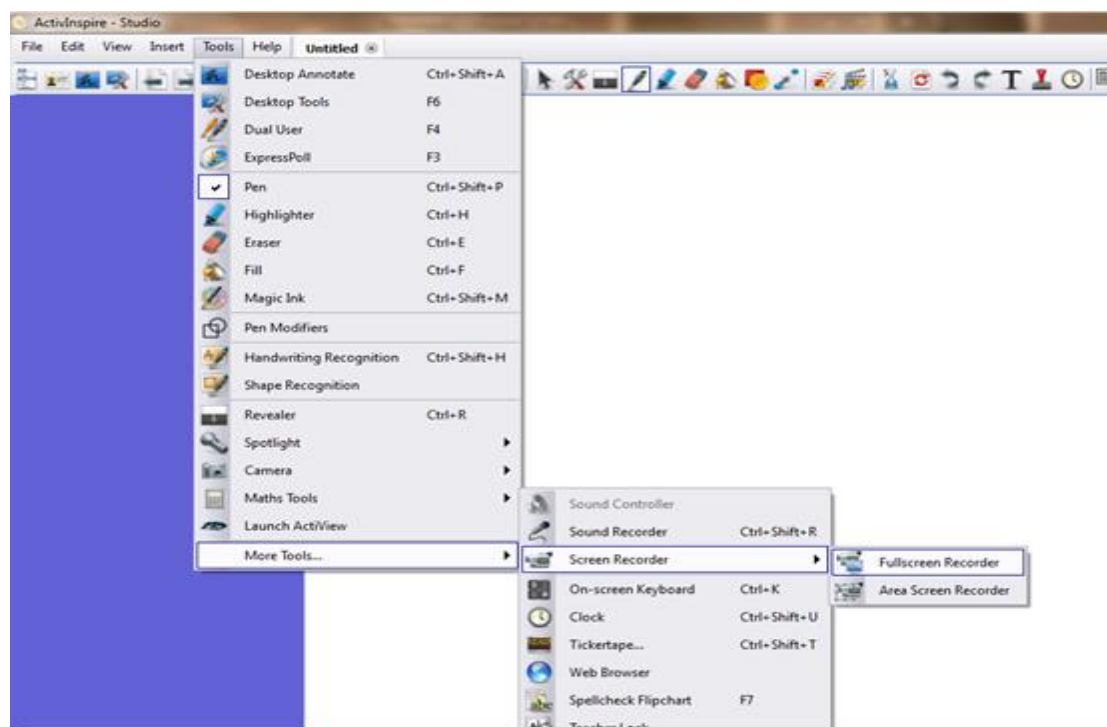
ActivInspire - Studio

File Edit View Insert Tools Help Untitled

| | |
|---|---|
| Desktop Annotate | Ctrl+Shift+A |
| Desktop Tools | F6 |
| Dual User | F4 |
| ExpressPoll | F3 |
| Pen | Ctrl+Shift+P |
| Highlighter | Ctrl+H |
| Eraser | Ctrl+E |
| Fill | Ctrl+F |
| Magic Ink | Ctrl+Shift+M |
| Pen Modifiers | |
| Handwriting Recognition | Ctrl+Shift+H |
| Shape Recognition | |
| Revealer | Ctrl+R |
| Spotlight | |
| Camera | |
| Maths Tools | |
| Launch ActiView | |
| More Tools... | |

| | |
|---|---|
| Sound Controller | |
| Sound Recorder | Ctrl+Shift+R |
| Screen Recorder | |
| On-screen Keyboard | Ctrl+K |
| Clock | Ctrl+Shift+U |
| Tickertape... | Ctrl+Shift+T |
| Web Browser | |
| Spellcheck Flipchart | F7 |
| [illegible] | |

Fullscreen Recorder
Area Screen Recorder